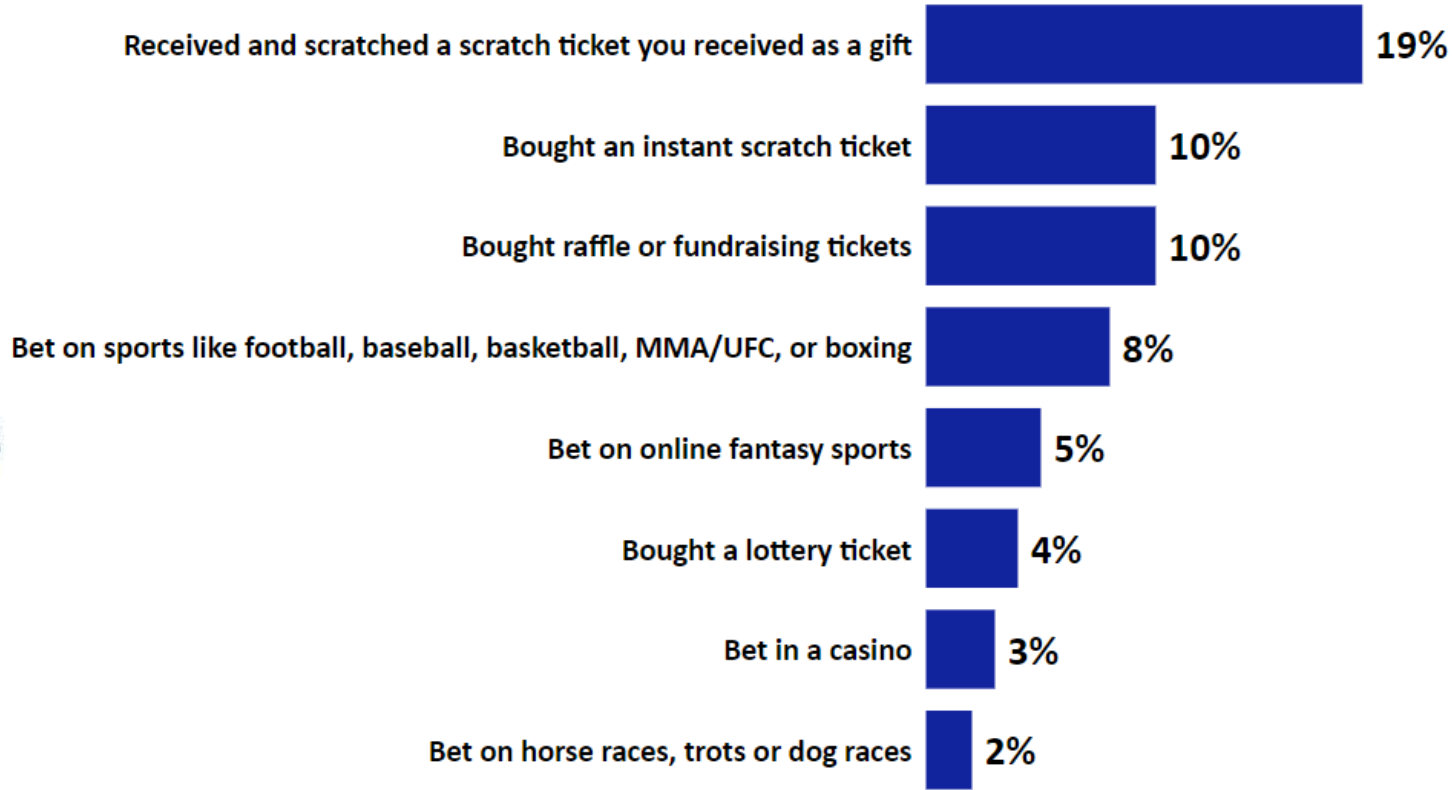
Received and scratched a scratch ticket you received as a gift 19%

Bought an instant scratch ticket 10%

Bought raffle or fundraising tickets 10%

Bet on sports like football, baseball, basketball, MMA/UFC, or boxing 8%

Bet on online fantasy sports 5%

Bought a lottery ticket 4%

Bet in a casino 3%

Bet on horse races, trots or dog races 2%